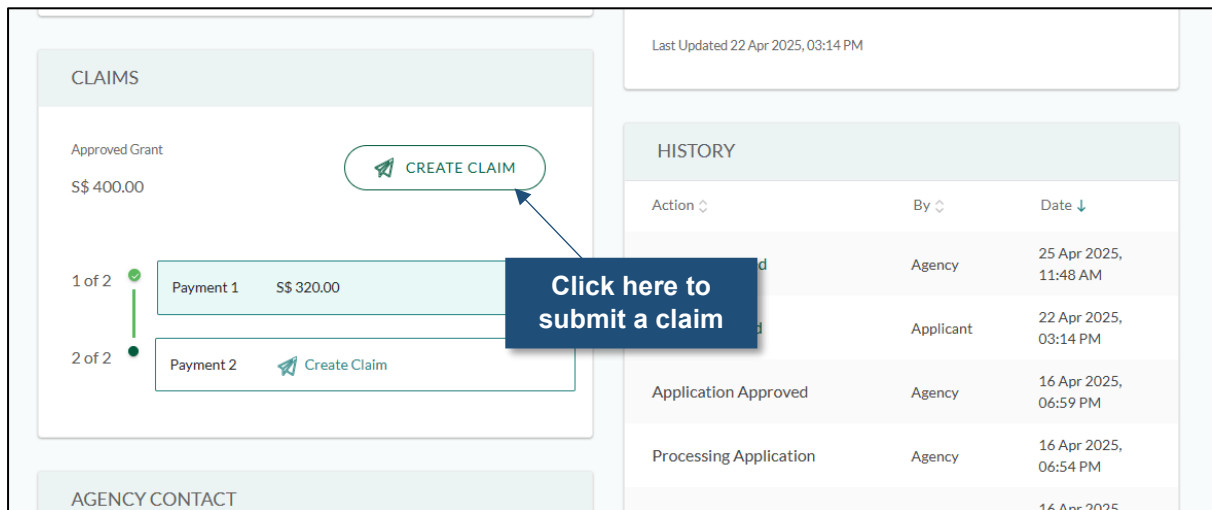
CLAIMS

Approved Grant

S$ 400.00

CREATE CLAIM

1 of 2

Payment 1 S$ 320.00

2 of 2

Payment 2 Create Claim

AGENCY CONTACT

Last Updated 22 Apr 2025, 03:14 PM

HISTORY

| Action | By | Date |
|---|---|---|
| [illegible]d | Agency | 25 Apr 2025, 11:48 AM |
| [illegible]d | Applicant | 22 Apr 2025, 03:14 PM |
| Application Approved | Agency | 16 Apr 2025, 06:59 PM |
| Processing Application | Agency | 16 Apr 2025, 06:54 PM |
| | | 16 Apr 2025, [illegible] |

Click here to submit a claim